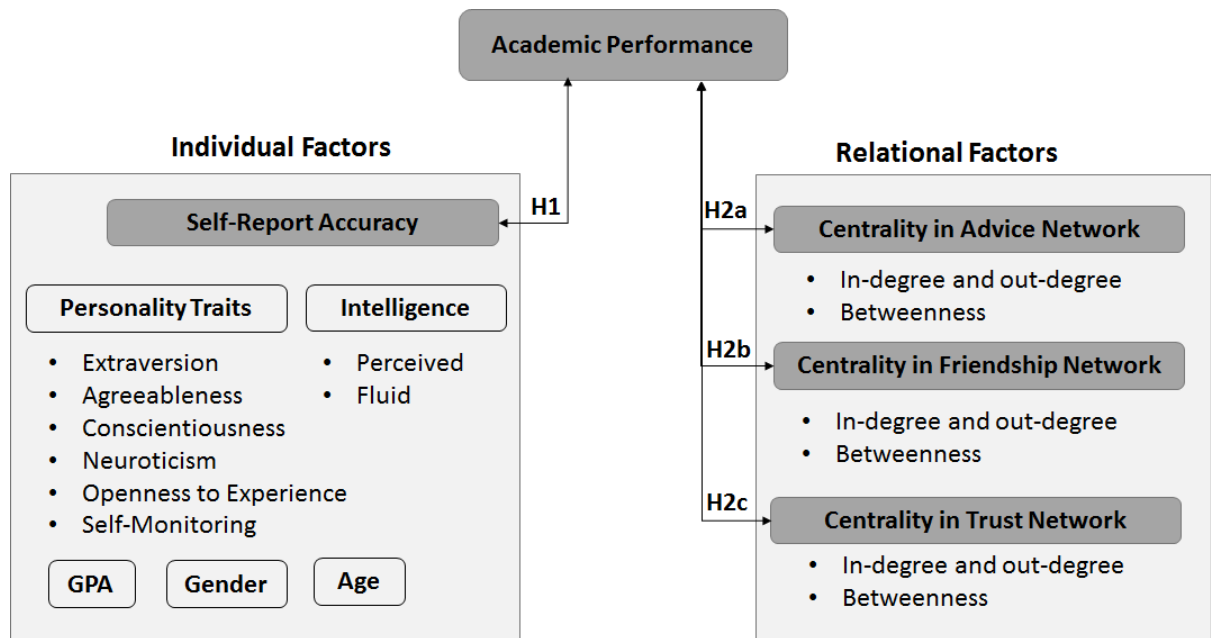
Academic Performance

Individual Factors

H1

Self-Report Accuracy

Personality Traits

Intelligence

- Extraversion
- Agreeableness
- Conscientiousness
- Neuroticism
- Openness to Experience
- Self-Monitoring

- Perceived
- Fluid

GPA

Gender

Age

Relational Factors

H2a

Centrality in Advice Network

- In-degree and out-degree
- Betweenness

H2b

Centrality in Friendship Network

- In-degree and out-degree
- Betweenness

H2c

Centrality in Trust Network

- In-degree and out-degree
- Betweenness